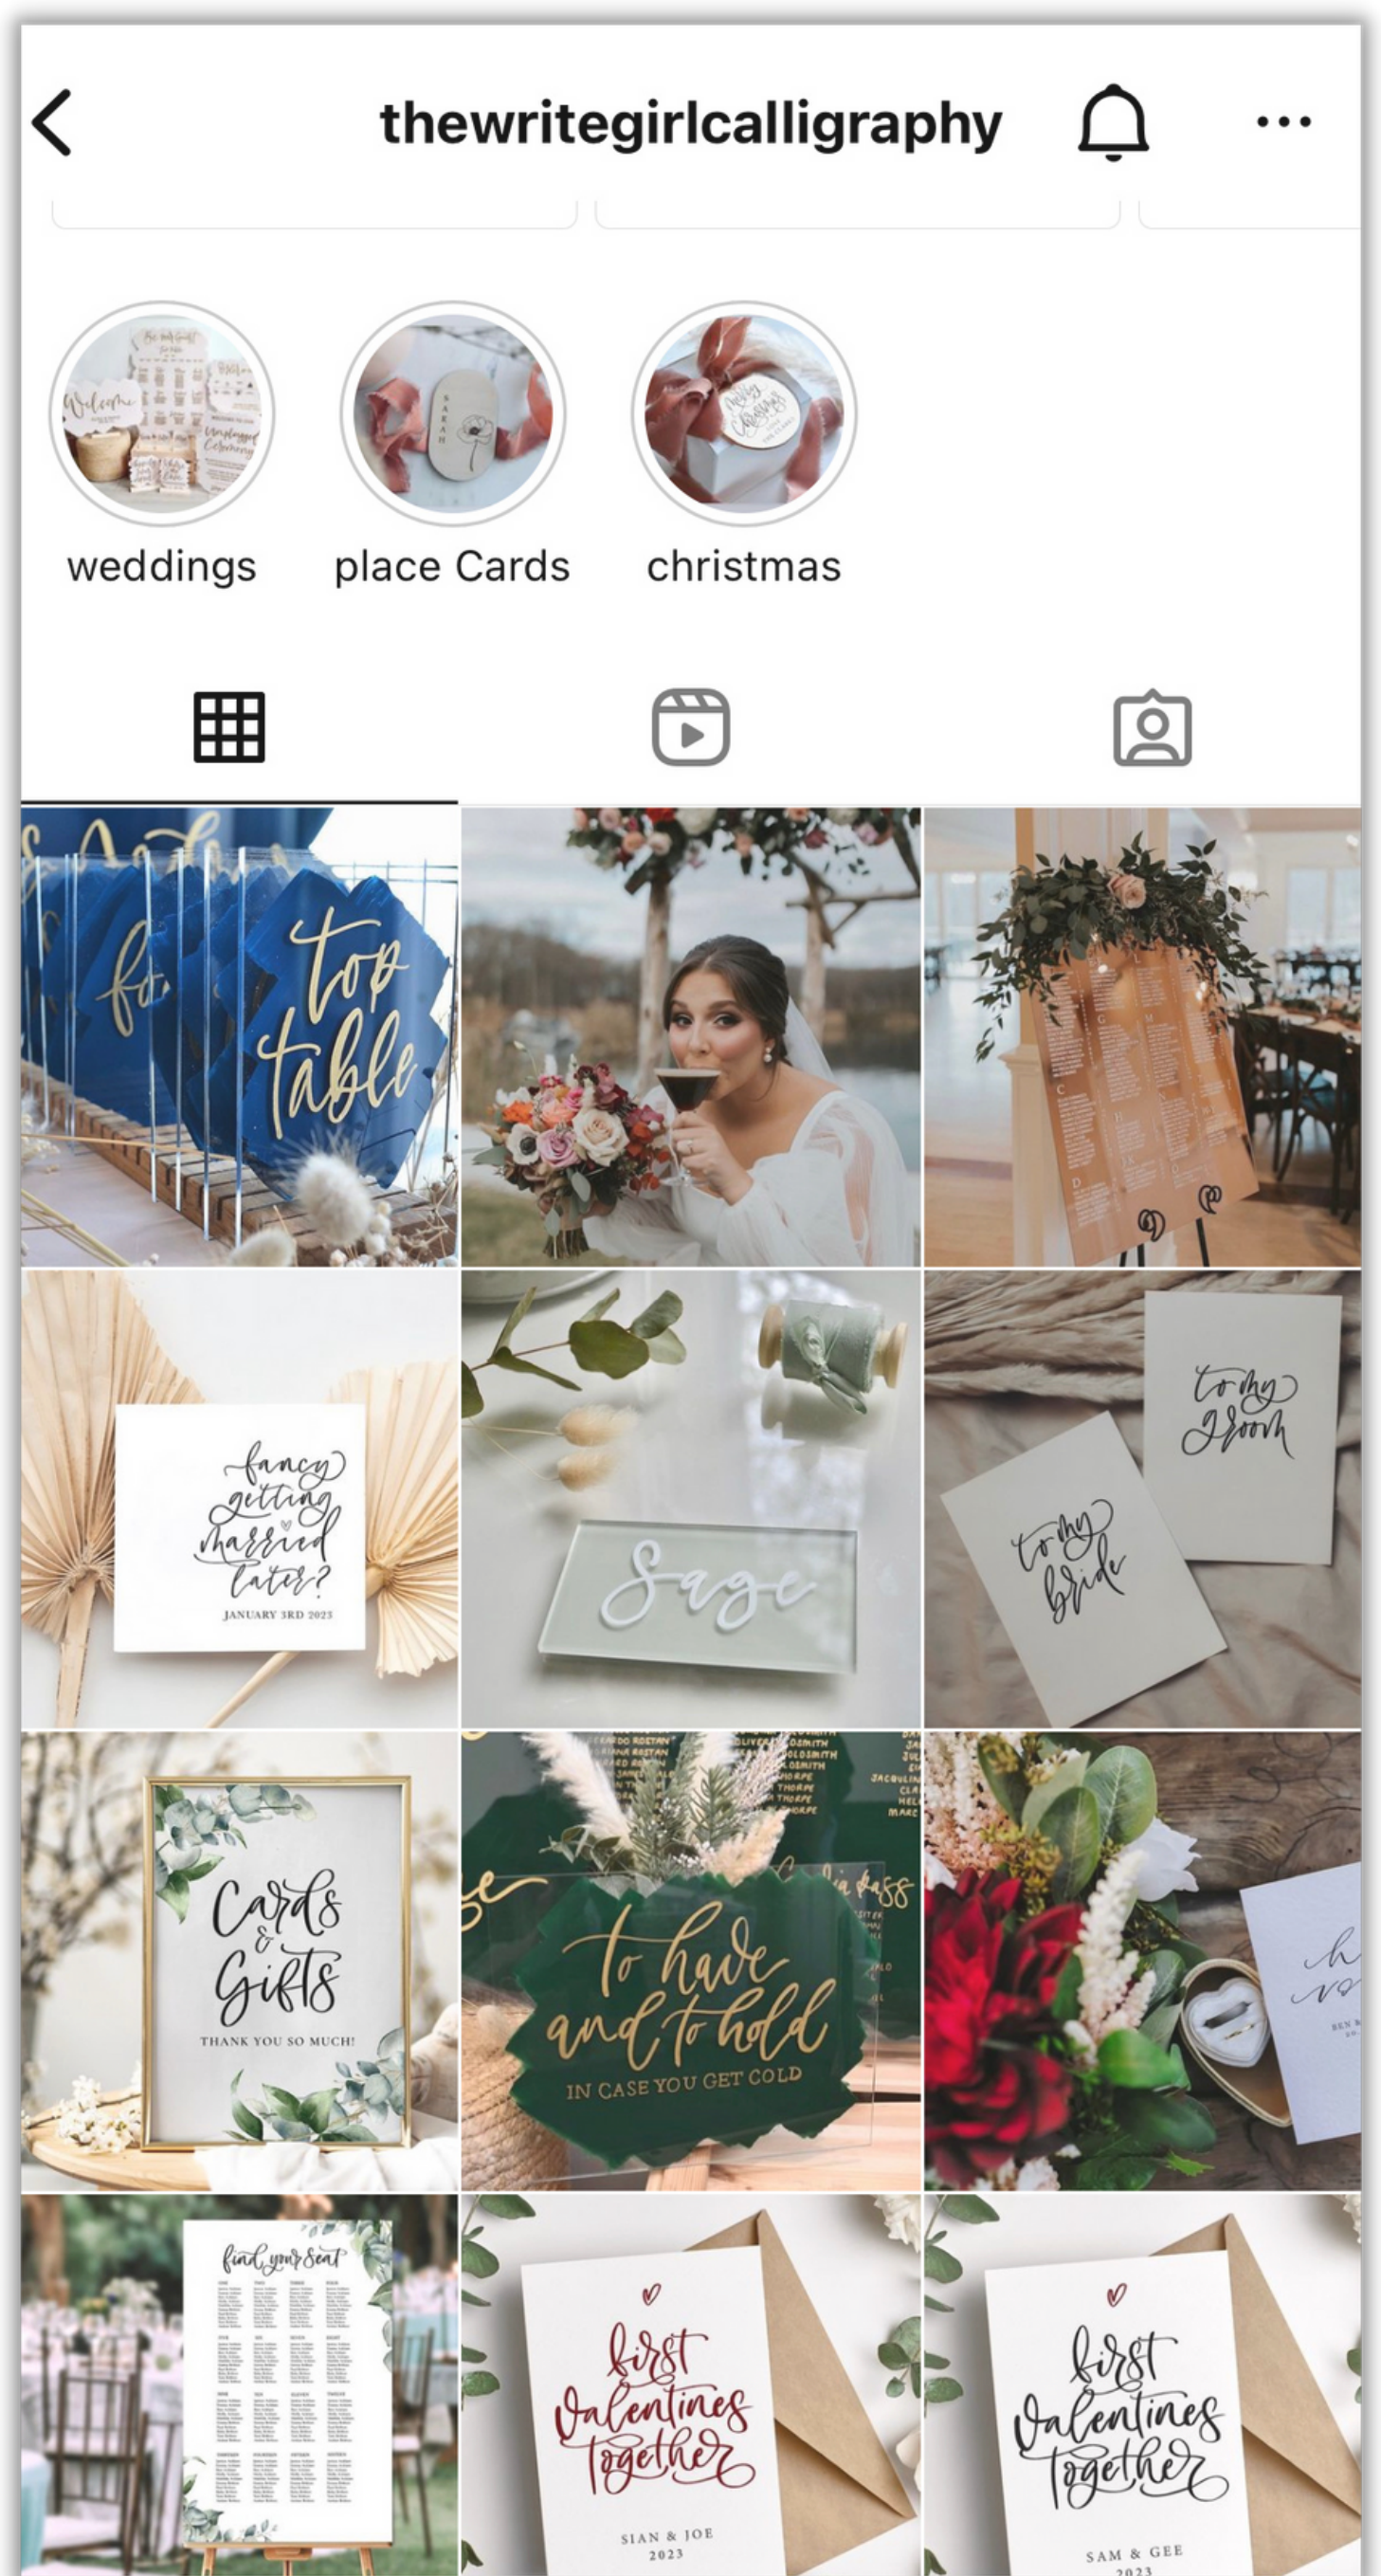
thewritegirlcalligraphy

weddings
place Cards
christmas

top table

fancy getting married later?
JANUARY 3RD 2023

Sage

to my groom
to my bride

Cards & Gifts
THANK YOU SO MUCH!

to have and to hold
IN CASE YOU GET COLD

find your seat

first Valentines together
SIAN & JOE
2023

first Valentines together
SAM & GEE
2023